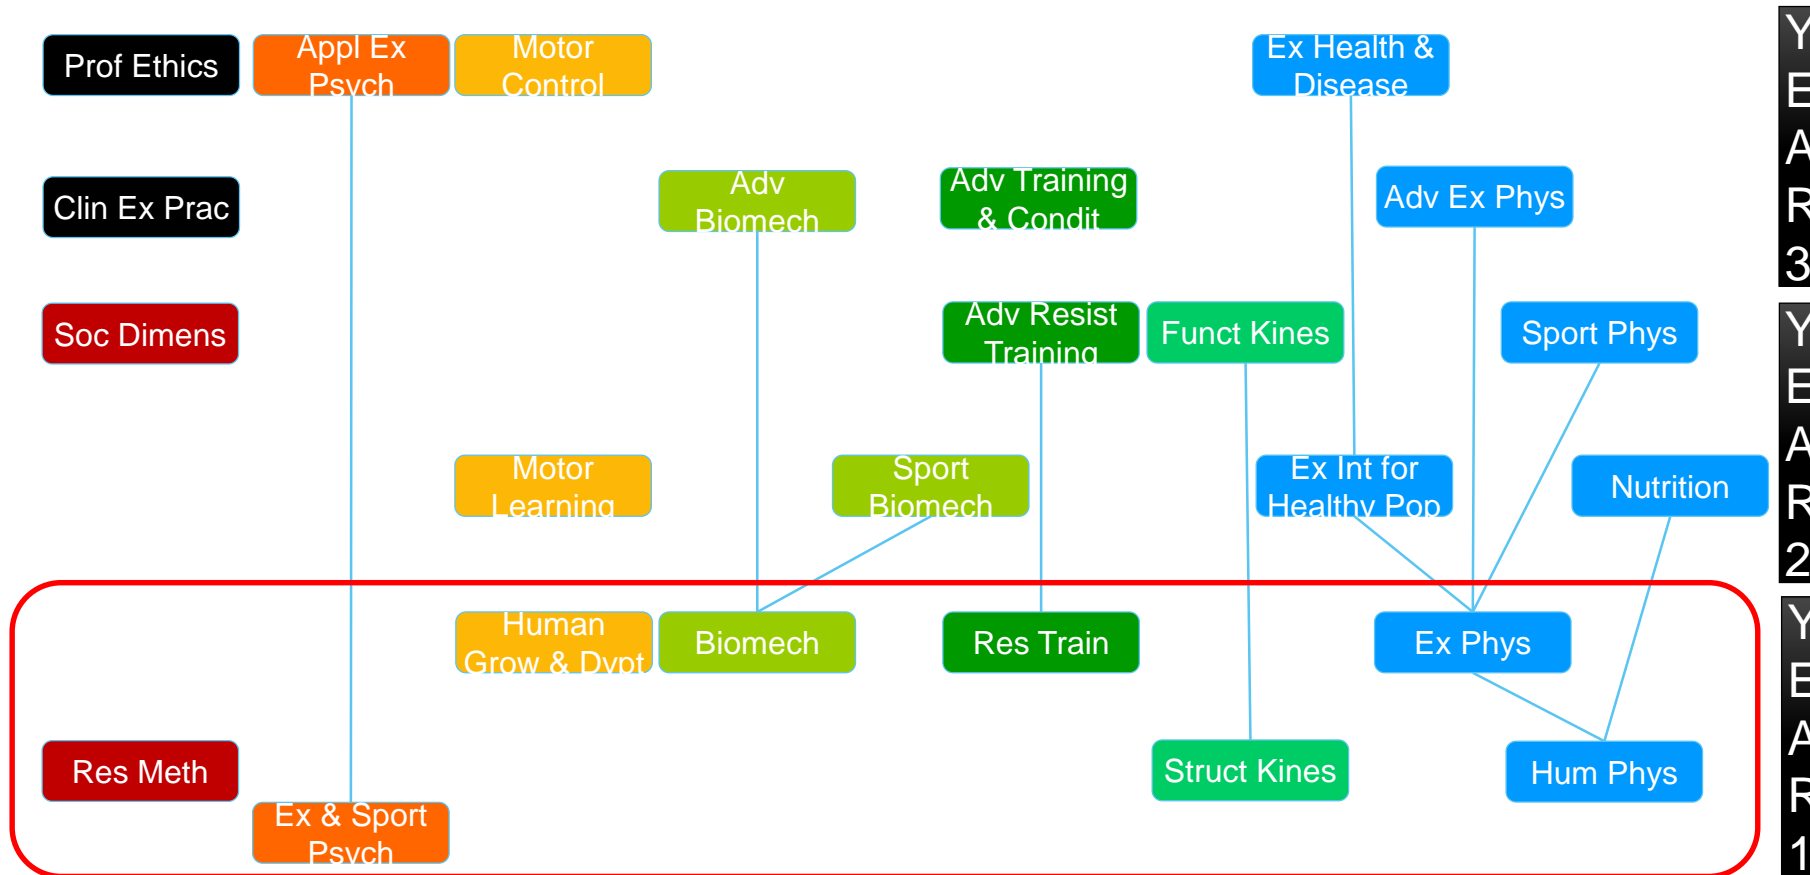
Prof Ethics

Appl Ex Psych

Motor Control

Ex Health & Disease

Clin Ex Prac

Adv Biomech

Adv Training & Condit

Adv Ex Phys

Soc Dimens

Adv Resist Training

Funct Kines

Sport Phys

Motor Learning

Sport Biomech

Ex Int for Healthy Pop

Nutrition

Human Grow & Dvpt

Biomech

Res Train

Ex Phys

Res Meth

Struct Kines

Hum Phys

Ex & Sport Psych

YEAR 3

YEAR 2

YEAR 1